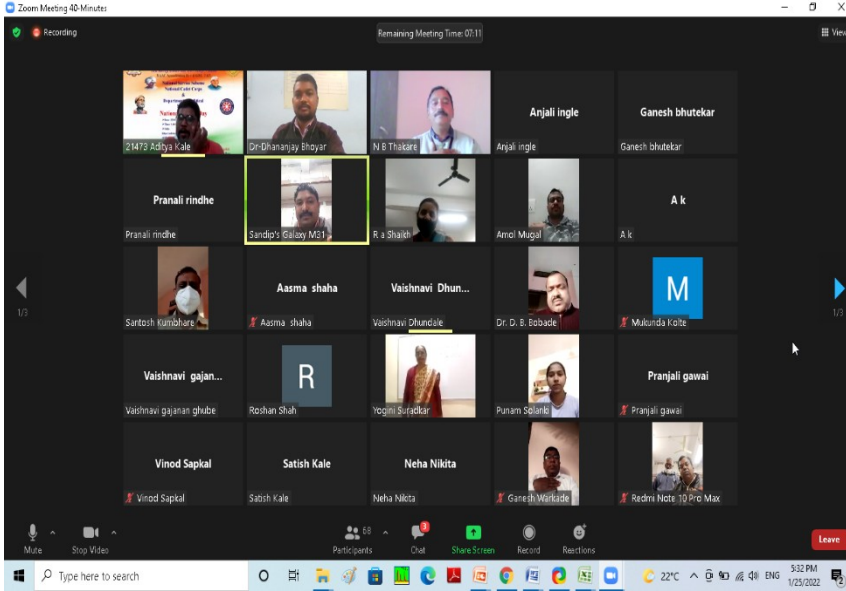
Zoom Meeting 40-Minutes

Recording

Remaining Meeting Time: 07:11

View

21473 Aditya Kale

Dr-Dhananjay Bhoyar

N B Thakare

Anjali ingle

Anjali ingle

Ganesh bhutekar

Ganesh bhutekar

Pranali rindhe

Pranali rindhe

Sandip's Galaxy M31

R a Shaikh

Amol Mugal

A k

A k

1/3

Santosh Kumbhare

Aasma shaha

Aasma shaha

Vaishnavi Dhun...

Vaishnavi Dhundale

Dr. D. B. Bobade

M

Mukunda Kolte

1/3

Vaishnavi gajan...

Vaishnavi gajanan ghube

R

Roshan Shah

Yogini Suradkar

Punam Solanki

Pranjali gawai

Pranjali gawai

Vinod Sapkal

Vinod Sapkal

Satish Kale

Satish Kale

Neha Nikita

Neha Nikita

Ganesh Warkade

Redmi Note 10 Pro Max

Mute

Stop Video

68

Participants

3

Chat

Share Screen

Record

Reactions

Leave

Type here to search

22°C

ENG

5:32 PM

1/25/2022